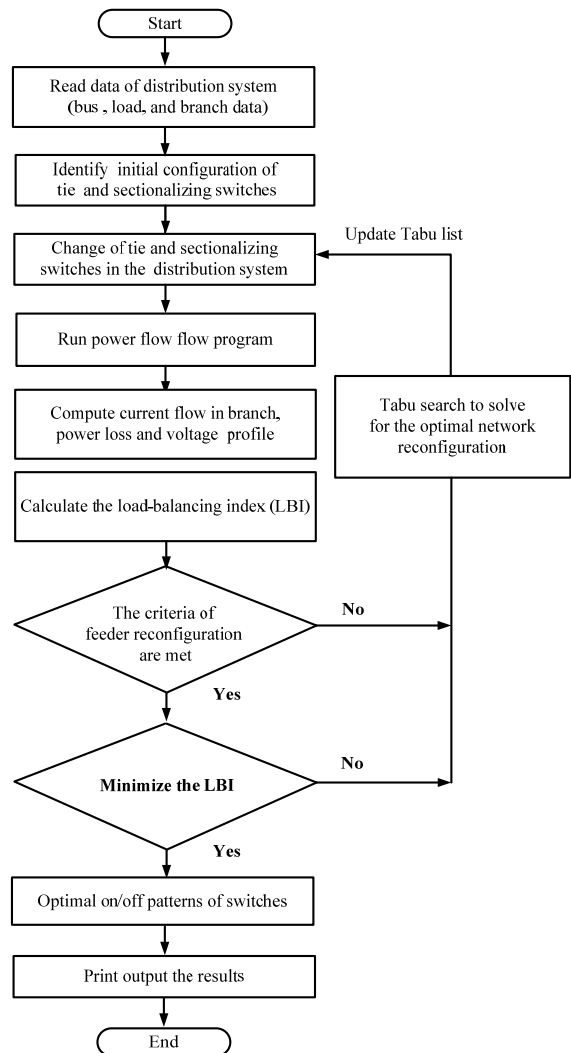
Start

Read data of distribution system (bus , load, and branch data)

Identify initial configuration of tie and sectionalizing switches

Update Tabu list

Change of tie and sectionalizing switches in the distribution system

Run power flow flow program

Compute current flow in branch, power loss and voltage profile

Tabu search to solve for the optimal network reconfiguration

Calculate the load-balancing index (LBI)

The criteria of feeder reconfiguration are met

No

Yes

Minimize the LBI

No

Yes

Optimal on/off patterns of switches

Print output the results

End